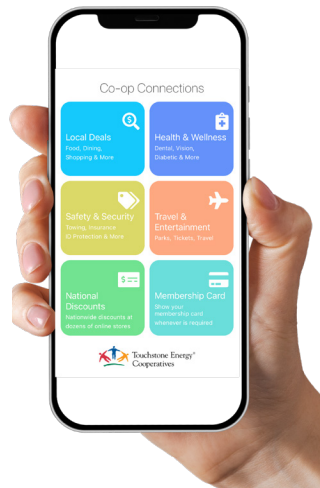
Co-op Connections

Local Deals
Food, Dining, Shopping & More

Health & Wellness
Dental, Vision, Diabetic & More

Safety & Security
Towing, Insurance ID Protection & More

Travel & Entertainment
Parks, Tickets, Travel

$

National Discounts
Nationwide discounts at dozens of online stores

Membership Card
Show your membership card whenever is required

Touchstone Energy® Cooperatives